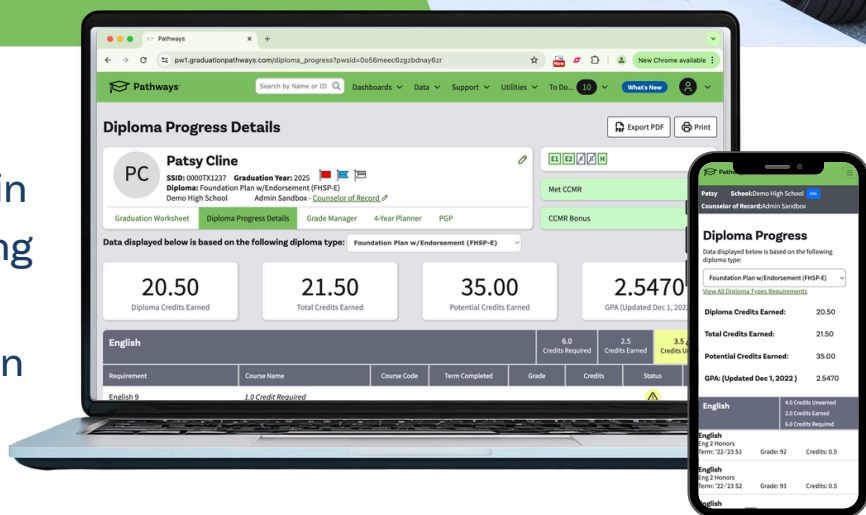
in
ng
n

Pathways
pw1.graduationpathways.com/diploma_progress?pwsid=0o56meec6zgzbdnay6zr
New Chrome available
Pathways
Search by Name or ID
Dashboards
Data
Support
Utilities
To Do... 10
What's New

Diploma Progress Details
Export PDF
Print

PC
Patsy Cline
SSID: 0000TX1237 Graduation Year: 2025
Diploma: Foundation Plan w/Endorsement (FHSP-E)
Demo High School Admin Sandbox - Counselor of Record
E1 E2 H
Met CCMR
CCMR Bonus
Graduation Worksheet
Diploma Progress Details
Grade Manager
4-Year Planner
PGP

Data displayed below is based on the following diploma type: Foundation Plan w/Endorsement (FHSP-E)

20.50
Diploma Credits Earned
21.50
Total Credits Earned
35.00
Potential Credits Earned
2.5470
GPA (Updated Dec 1, 2022)

English
6.0 Credits Required
2.5 Credits Earned
3.5 Credits U

| Requirement | Course Name | Course Code | Term Completed | Grade | Credits | Status |
|---|---|---|---|---|---|---|
| English 9 | 1.0 Credit Required | | | | | |

Pathw
Patsy School:Demo High School
Counselor of Record:Admin Sandbox
Diploma Progress
Data displayed below is based on the following diploma type:
Foundation Plan w/Endorsement (FHSP-E)
View All Diploma Types Requirements
Diploma Credits Earned: 20.50
Total Credits Earned: 21.50
Potential Credits Earned: 35.00
GPA: (Updated Dec 1, 2022) 2.5470
English
4.0 Credits Unearned
2.0 Credits Earned
6.0 Credits Required
English
Eng 2 Honors
Term: '22-'23 S1 Grade: 92 Credits: 0.5
English
Eng 2 Honors
Term: '22-'23 S2 Grade: 93 Credits: 0.5
English